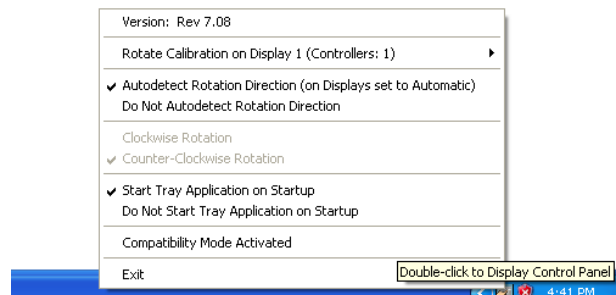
Version: Rev 7.08

Rotate Calibration on Display 1 (Controllers: 1)

Autodetect Rotation Direction (on Displays set to Automatic)
Do Not Autodetect Rotation Direction

Clockwise Rotation
Counter-Clockwise Rotation

Start Tray Application on Startup
Do Not Start Tray Application on Startup

Compatibility Mode Activated

Exit

Double-click to Display Control Panel

4:41 PM